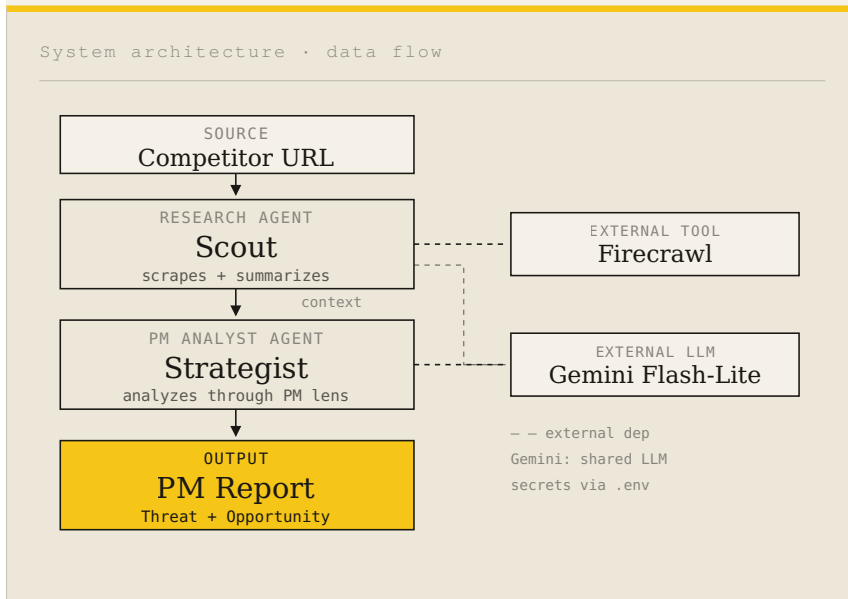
System architecture · data flow

SOURCE
Competitor URL

RESEARCH AGENT
Scout
scrapes + summarizes

context

PM ANALYST AGENT
Strategist
analyzes through PM lens

OUTPUT
PM Report
Threat + Opportunity

EXTERNAL TOOL
Firecrawl

EXTERNAL LLM
Gemini Flash-Lite

– – external dep
Gemini: shared LLM
secrets via .env